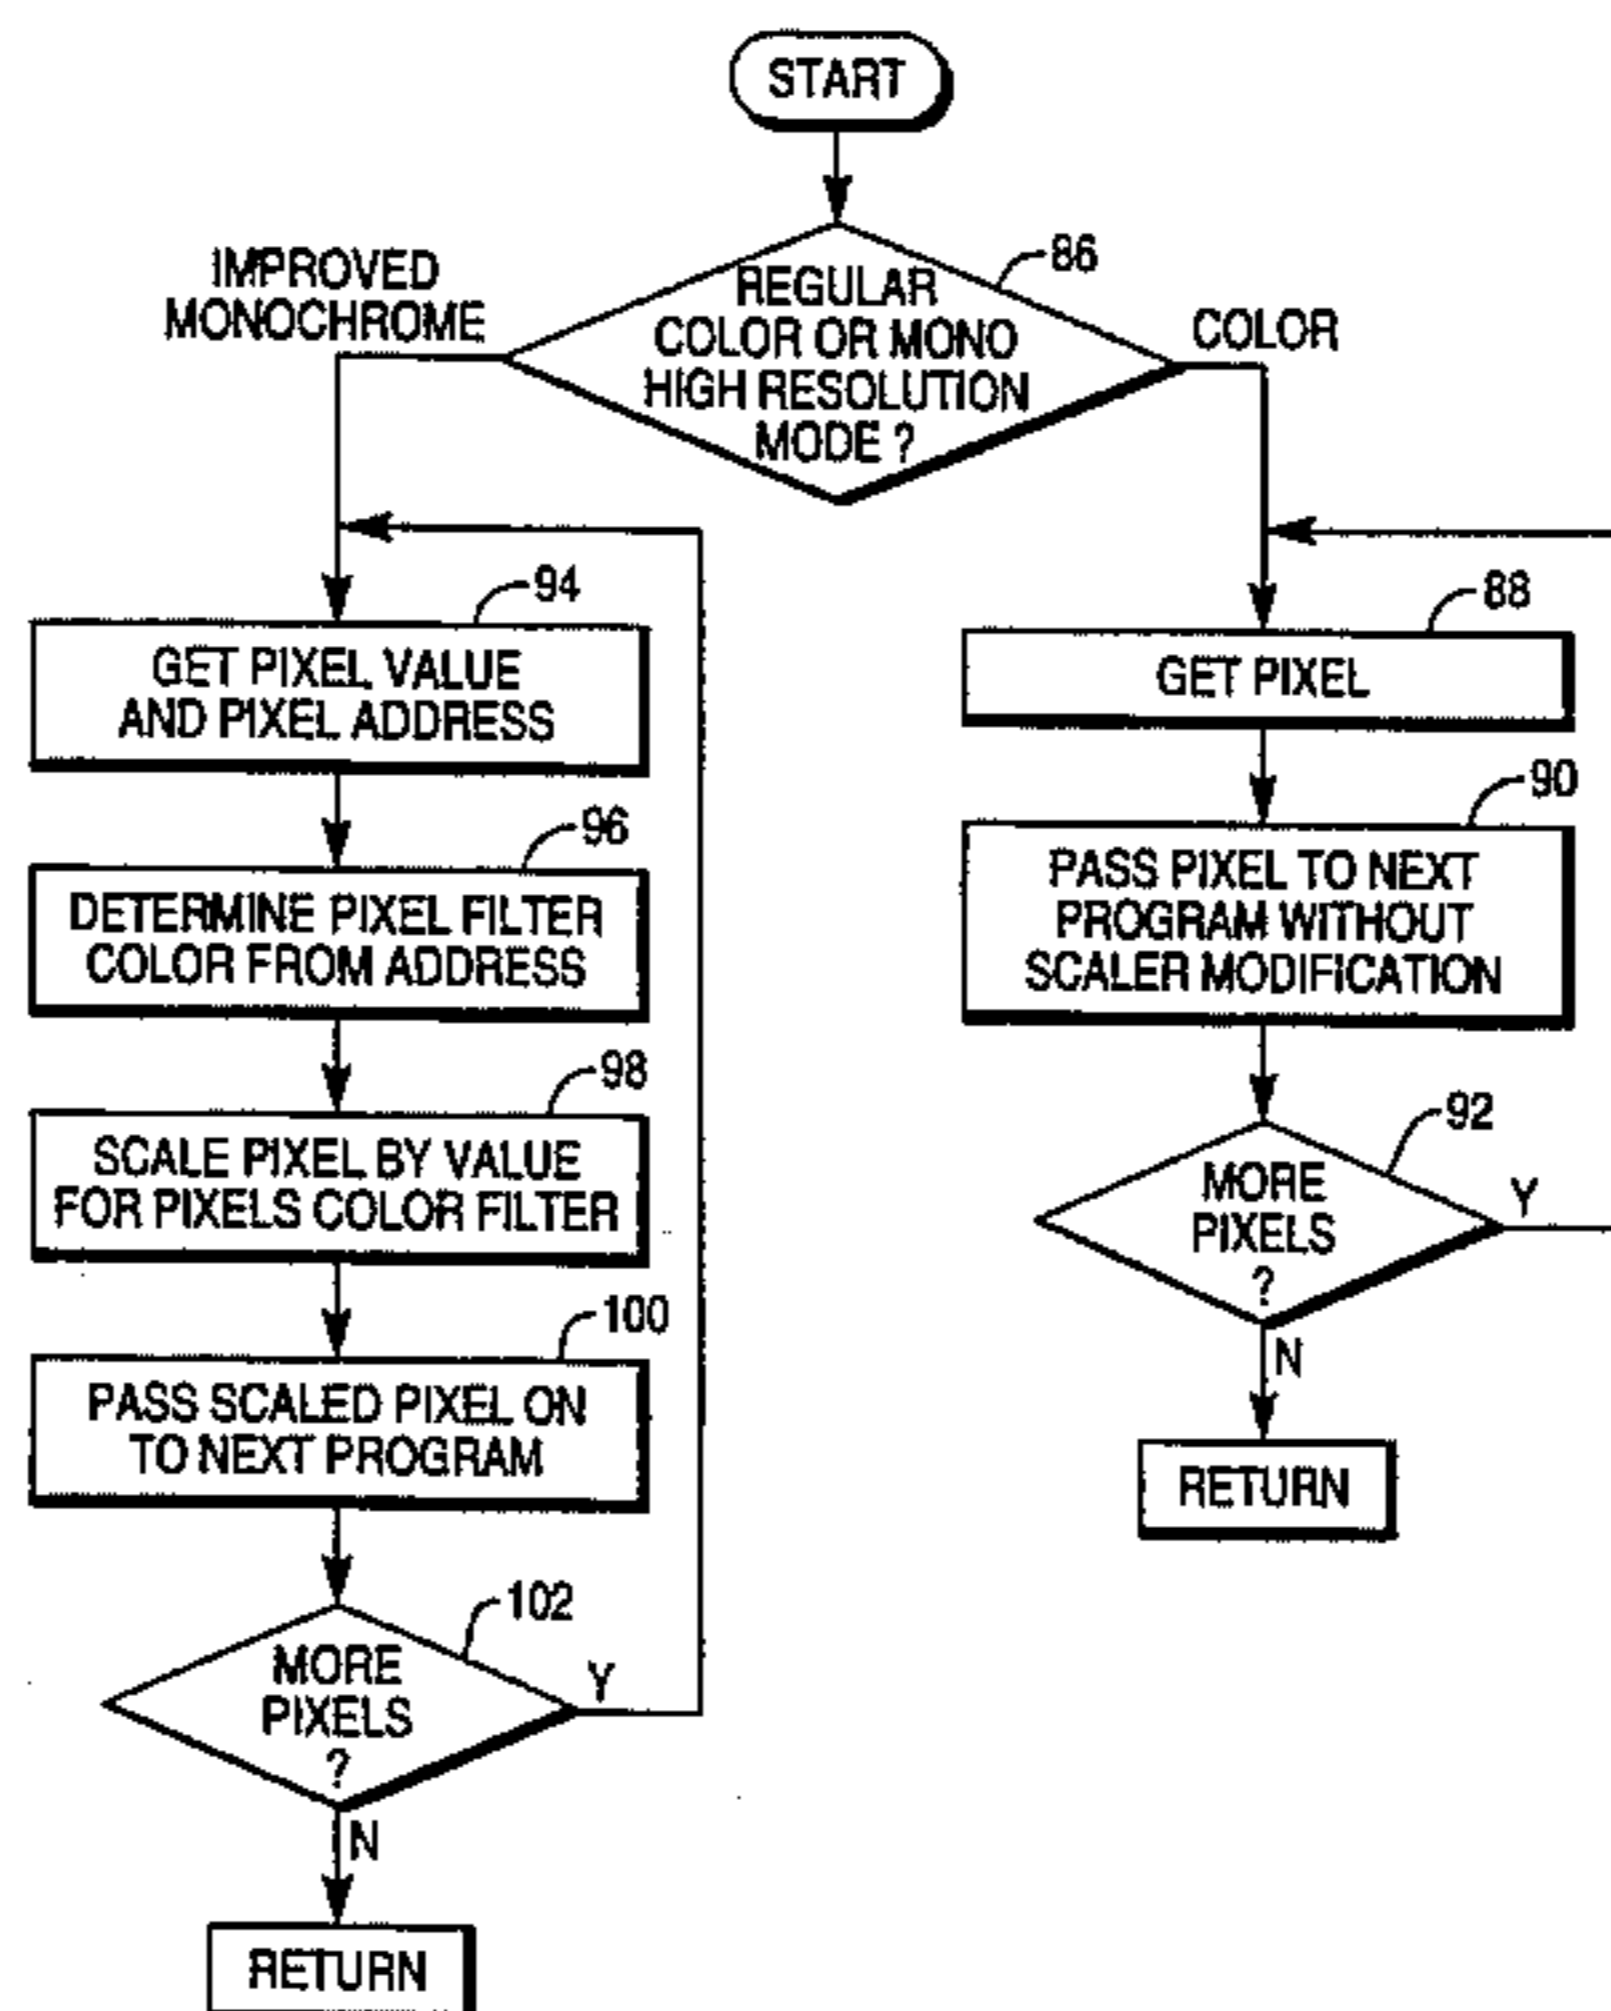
START

86
REGULAR COLOR OR MONO HIGH RESOLUTION MODE ?

IMPROVED MONOCHROME

COLOR

94
GET PIXEL VALUE AND PIXEL ADDRESS

96
DETERMINE PIXEL FILTER COLOR FROM ADDRESS

98
SCALE PIXEL BY VALUE FOR PIXELS COLOR FILTER

100
PASS SCALED PIXEL ON TO NEXT PROGRAM

102
MORE PIXELS ?

Y

N

RETURN

88
GET PIXEL

90
PASS PIXEL TO NEXT PROGRAM WITHOUT SCALER MODIFICATION

92
MORE PIXELS ?

Y

N

RETURN